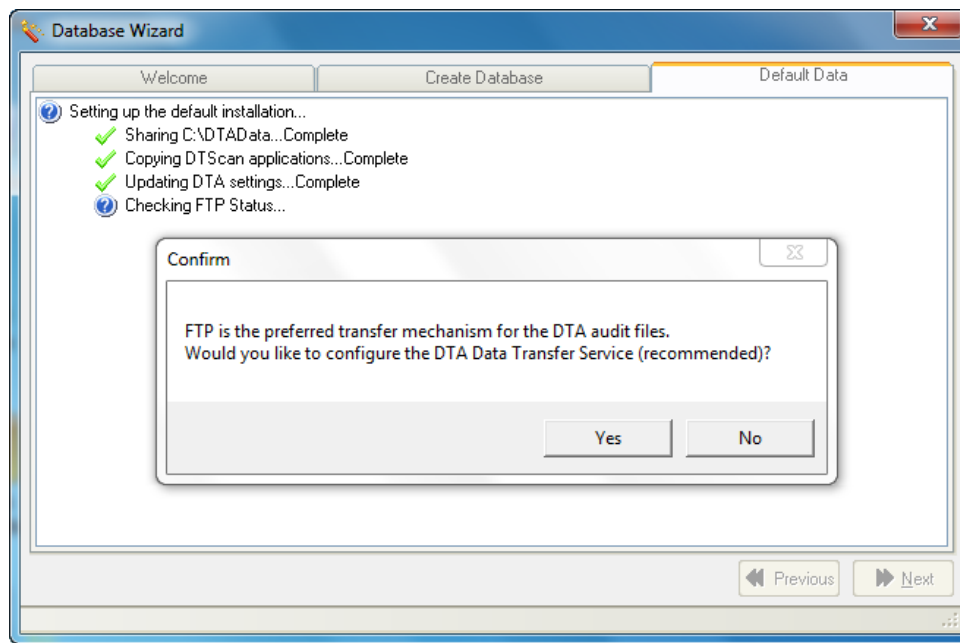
Database Wizard

Welcome | Create Database | Default Data

Setting up the default installation...
Sharing C:\DTAData...Complete
Copying DTScan applications...Complete
Updating DTA settings...Complete
Checking FTP Status...

Confirm

FTP is the preferred transfer mechanism for the DTA audit files.
Would you like to configure the DTA Data Transfer Service (recommended)?

Yes No

Previous Next